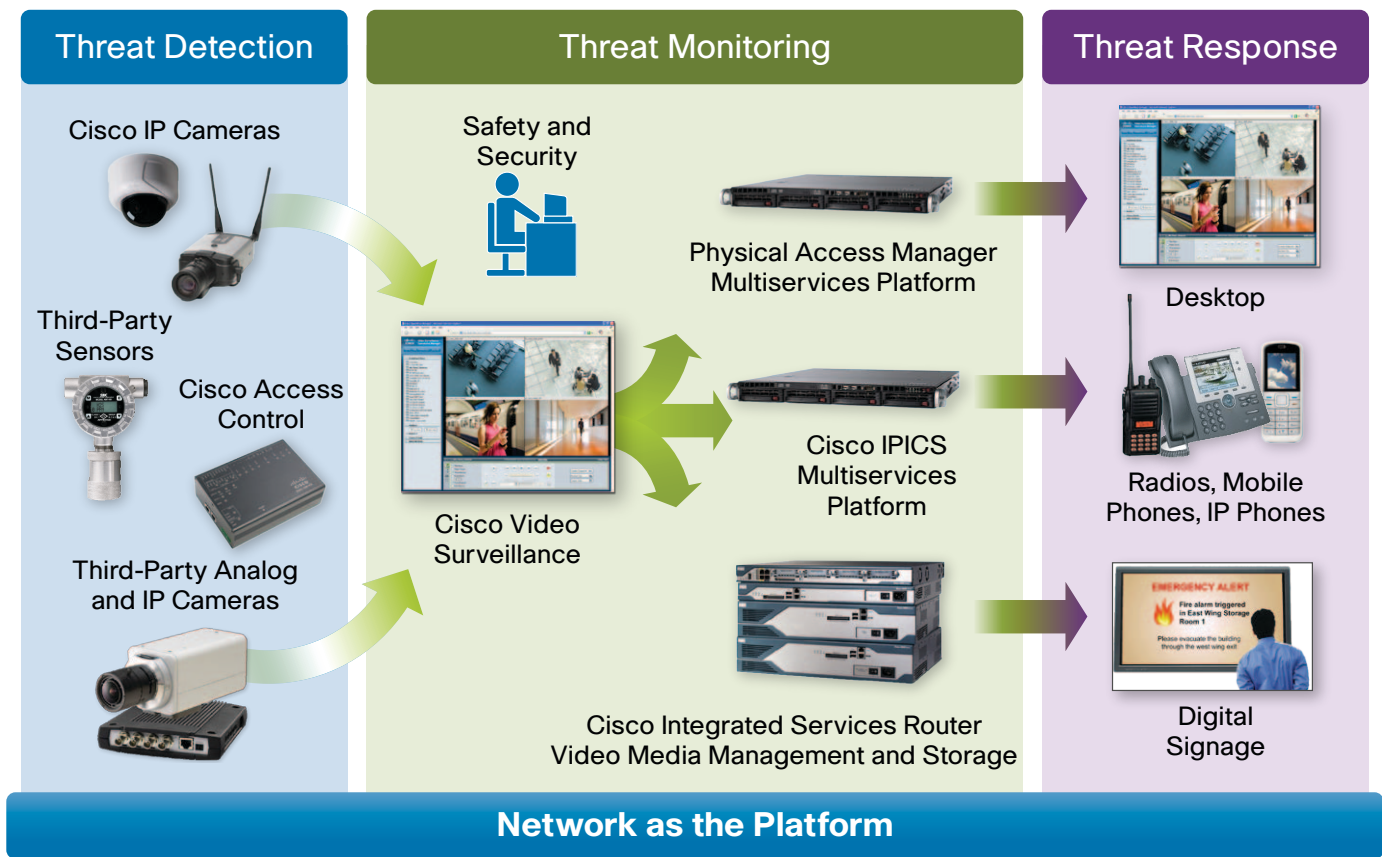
Threat Detection

Cisco IP Cameras

Third-Party Sensors

Cisco Access Control

Third-Party Analog and IP Cameras

Threat Monitoring

Safety and Security

Cisco Video Surveillance

Physical Access Manager Multiservices Platform

Cisco IPICS Multiservices Platform

Cisco Integrated Services Router Video Media Management and Storage

Threat Response

Desktop

Radios, Mobile Phones, IP Phones

EMERGENCY ALERT

Fire alarm triggered in East Wing Storage Room 1

Please evacuate the building through the west wing exit

Digital Signage

Network as the Platform